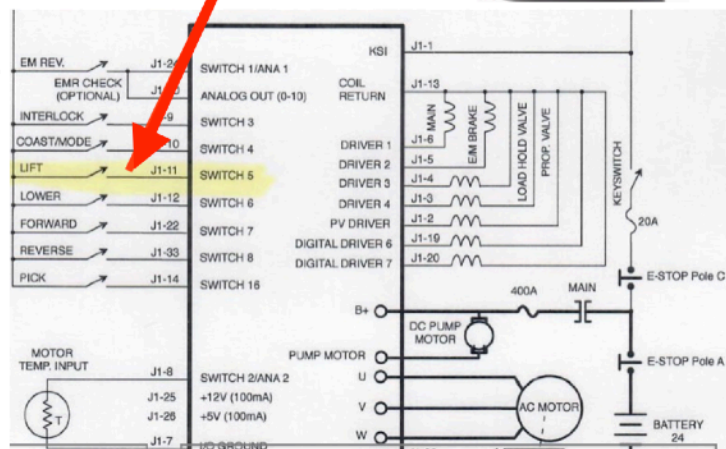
EM REV.
J1-24
EMR CHECK (OPTIONAL)
J1-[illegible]
INTERLOCK
J1-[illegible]9
COAST/MODE
J1-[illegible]10
LIFT
J1-11
LOWER
J1-12
FORWARD
J1-22
REVERSE
J1-33
PICK
J1-14
SWITCH 1/ANA 1
ANALOG OUT (0-10)
SWITCH 3
SWITCH 4
SWITCH 5
SWITCH 6
SWITCH 7
SWITCH 8
SWITCH 16
KSI
J1-1
COIL RETURN
J1-13
DRIVER 1
J1-6
DRIVER 2
J1-5
DRIVER 3
J1-4
DRIVER 4
J1-3
PV DRIVER
J1-2
DIGITAL DRIVER 6
J1-19
DIGITAL DRIVER 7
J1-20
MAIN
EM BRAKE
LOAD HOLD VALVE
PROP. VALVE
KEYSWITCH
20A
E-STOP Pole C
B+
400A
MAIN
DC PUMP MOTOR
PUMP MOTOR
E-STOP Pole A
U
V
W
AC MOTOR
BATTERY 24
MOTOR TEMP. INPUT
T
J1-8
SWITCH 2/ANA 2
J1-25
+12V (100mA)
J1-26
+5V (100mA)
J1-7
I/O GROUND